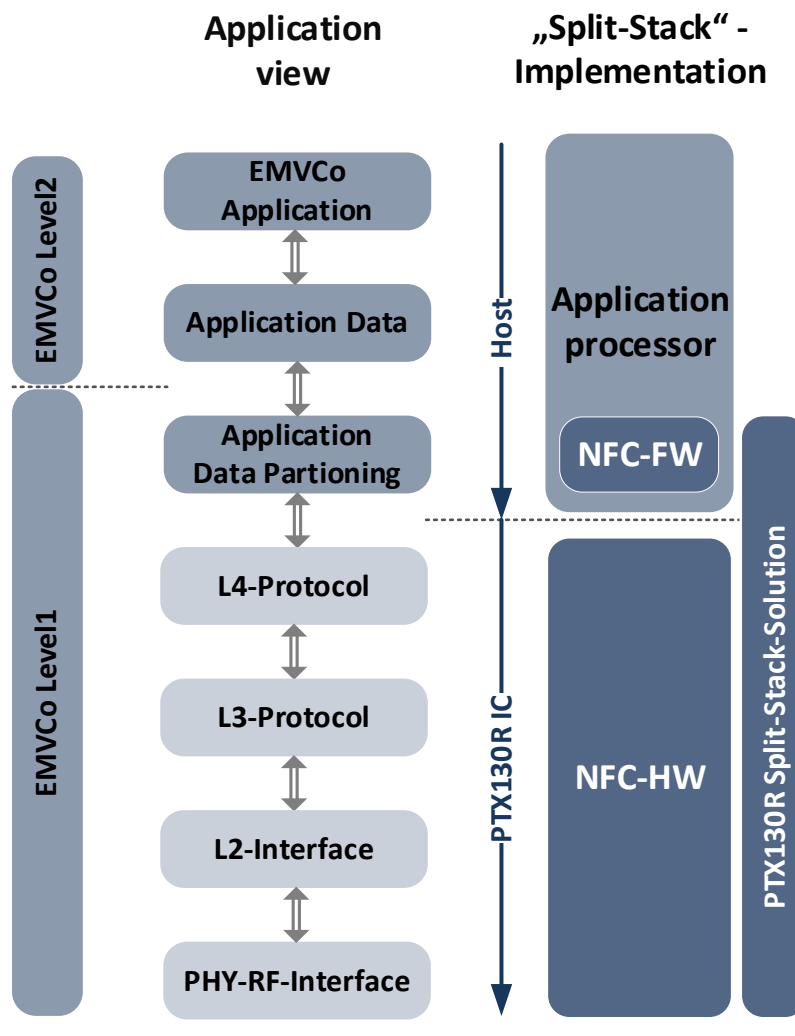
Application view

„Split-Stack“ - Implementation

EMVCo Level2

EMVCo Level1

EMVCo Application

Application Data

Application Data Partioning

L4-Protocol

L3-Protocol

L2-Interface

PHY-RF-Interface

Host

PTX130R IC

Application processor

NFC-FW

NFC-HW

PTX130R Split-Stack-Solution